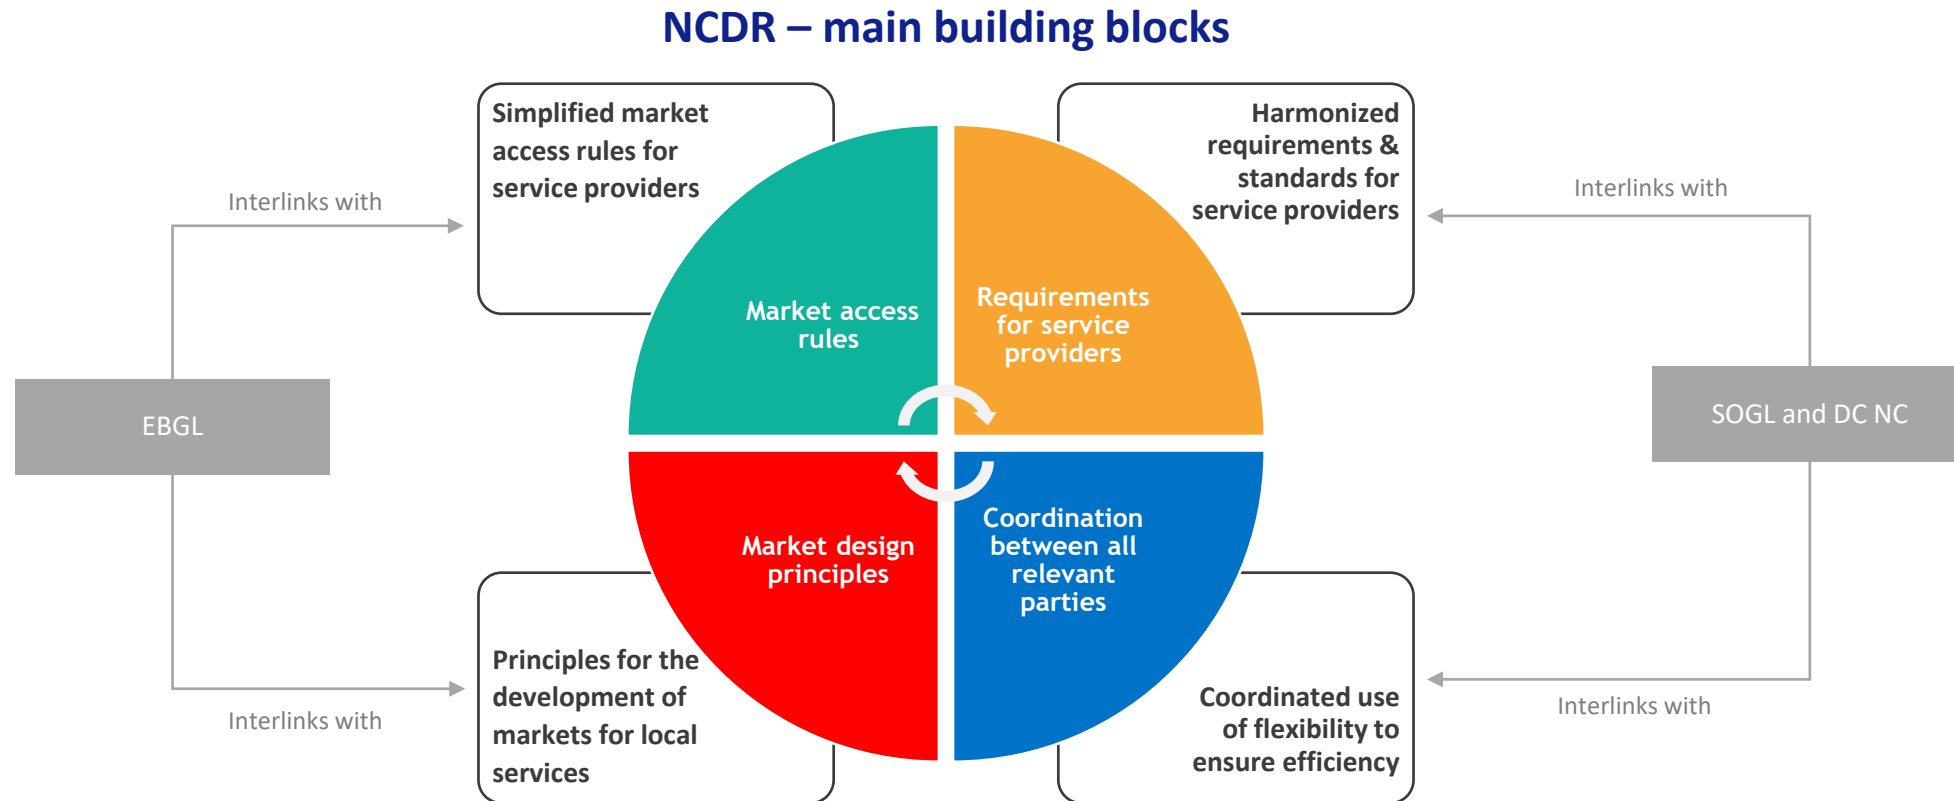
NCDR – main building blocks

Simplified market access rules for service providers

Harmonized requirements & standards for service providers

Interlinks with

Interlinks with

Market access rules

Requirements for service providers

EBGL

SOGL and DC NC

Market design principles

Coordination between all relevant parties

Principles for the development of markets for local services

Coordinated use of flexibility to ensure efficiency

Interlinks with

Interlinks with